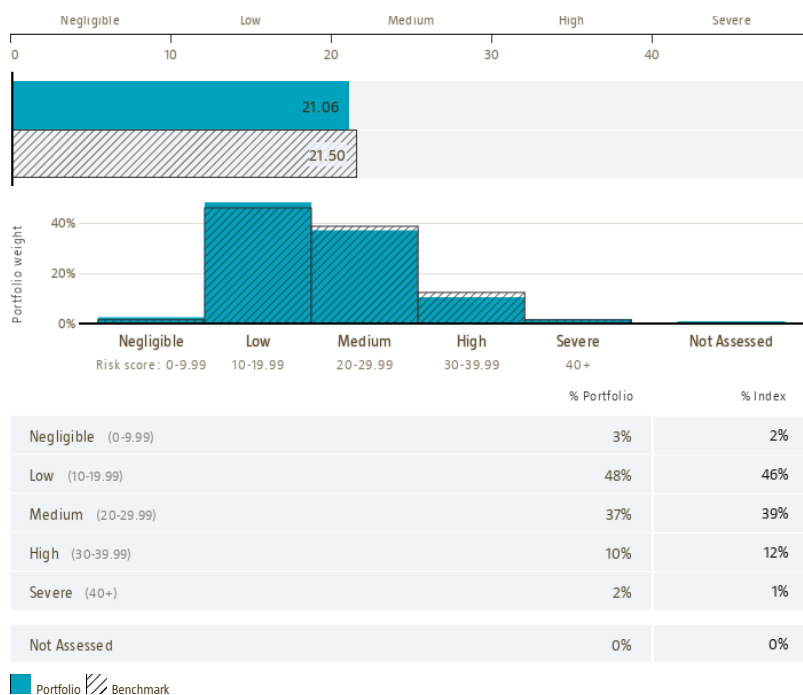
Negligible Low Medium High Severe

0 10 20 30 40

21.06

21.50

Portfolio weight

40%

20%

0%

Negligible
Risk score: 0-9.99

Low
10-19.99

Medium
20-29.99

High
30-39.99

Severe
40+

Not Assessed

| | % Portfolio | % Index |
|---|---|---|
| Negligible (0-9.99) | 3% | 2% |
| Low (10-19.99) | 48% | 46% |
| Medium (20-29.99) | 37% | 39% |
| High (30-39.99) | 10% | 12% |
| Severe (40+) | 2% | 1% |
| Not Assessed | 0% | 0% |

Portfolio Benchmark